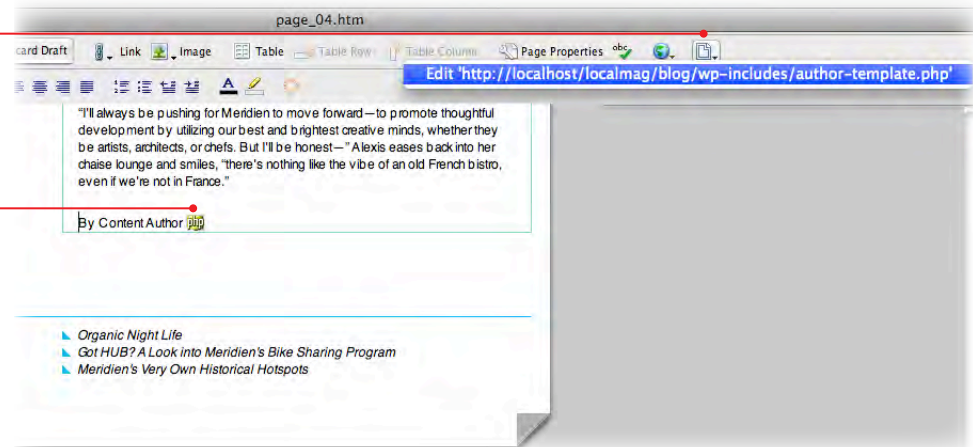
page_04.htm

card Draft

Link

Image

Table

Table Row

Table Column

Page Properties

Edit 'http://localhost/localmag/blog/wp-includes/author-template.php'

"I'll always be pushing for Meridien to move forward—to promote thoughtful development by utilizing our best and brightest creative minds, whether they be artists, architects, or chefs. But I'll be honest—" Alexis eases back into her chaise lounge and smiles, "there's nothing like the vibe of an old French bistro, even if we're not in France."

By Content Author php

Organic Night Life

Got HUB? A Look into Meridien's Bike Sharing Program

Meridien's Very Own Historical Hotspots